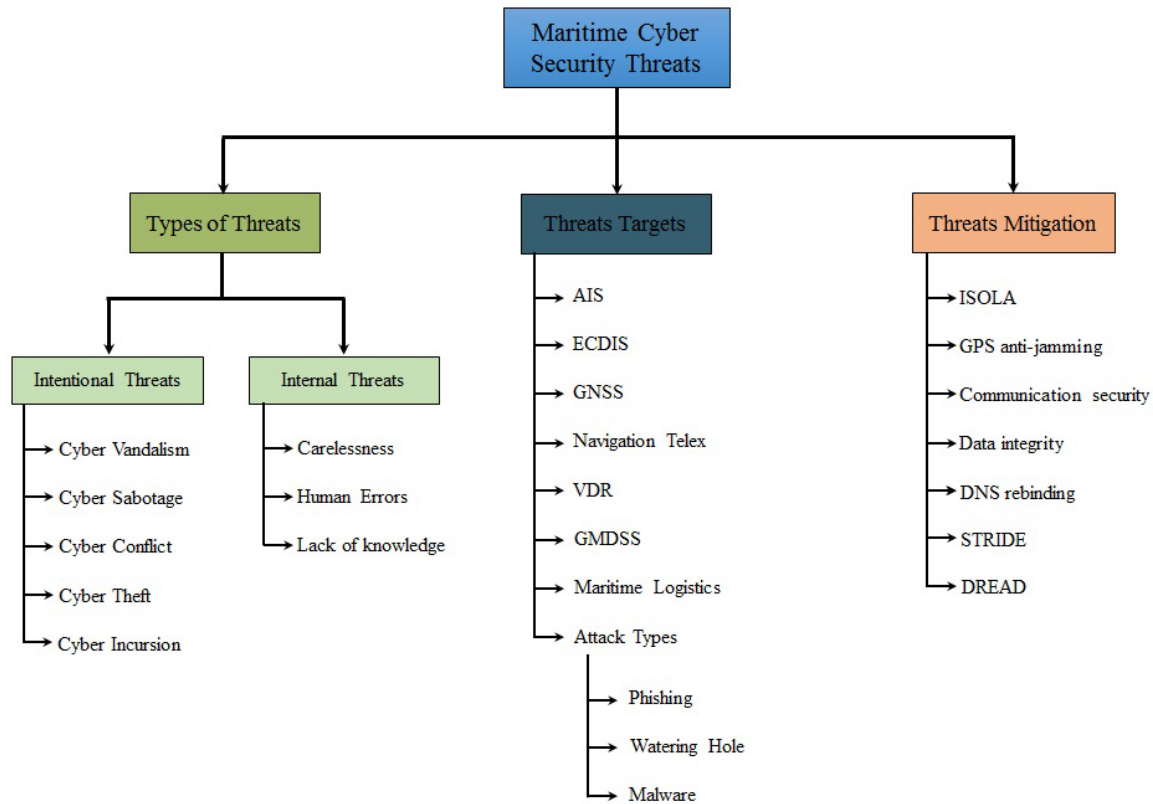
Maritime Cyber Security Threats

Types of Threats

Intentional Threats
Cyber Vandalism
Cyber Sabotage
Cyber Conflict
Cyber Theft
Cyber Incursion

Internal Threats
Carelessness
Human Errors
Lack of knowledge

Threats Targets
AIS
ECDIS
GNSS
Navigation Telex
VDR
GMDSS
Maritime Logistics
Attack Types
Phishing
Watering Hole
Malware

Threats Mitigation
ISOLA
GPS anti-jamming
Communication security
Data integrity
DNS rebinding
STRIDE
DREAD